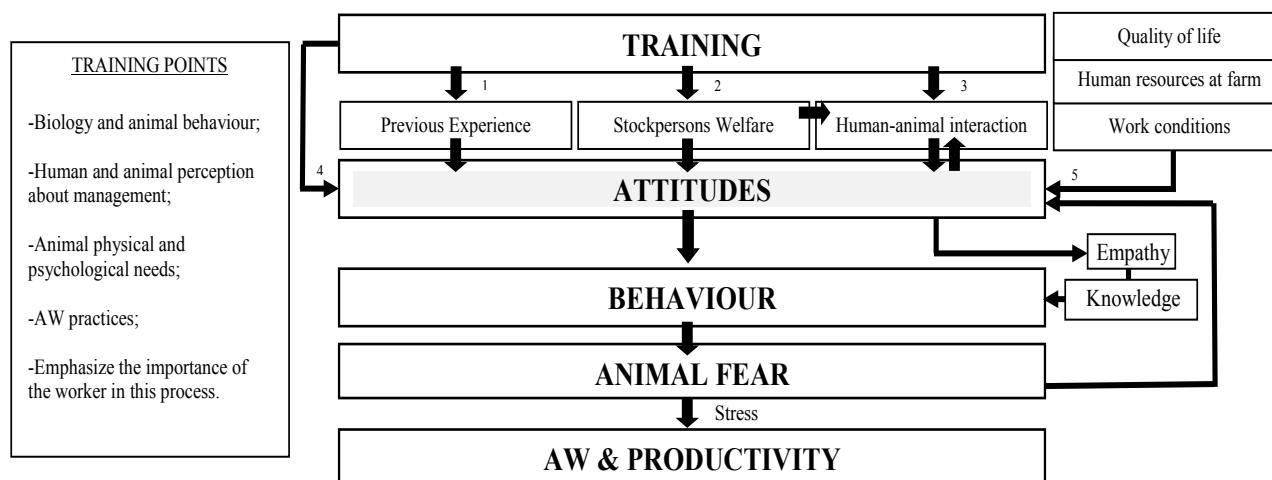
TRAINING POINTS

-Biology and animal behaviour;

-Human and animal perception about management;

-Animal physical and psychological needs;

-AW practices;

-Emphasize the importance of the worker in this process.

TRAINING

Quality of life

Human resources at farm

Work conditions

1

2

3

Previous Experience

Stockpersons Welfare

Human-animal interaction

4

5

ATTITUDES

Empathy

Knowledge

BEHAVIOUR

ANIMAL FEAR

Stress

AW & PRODUCTIVITY